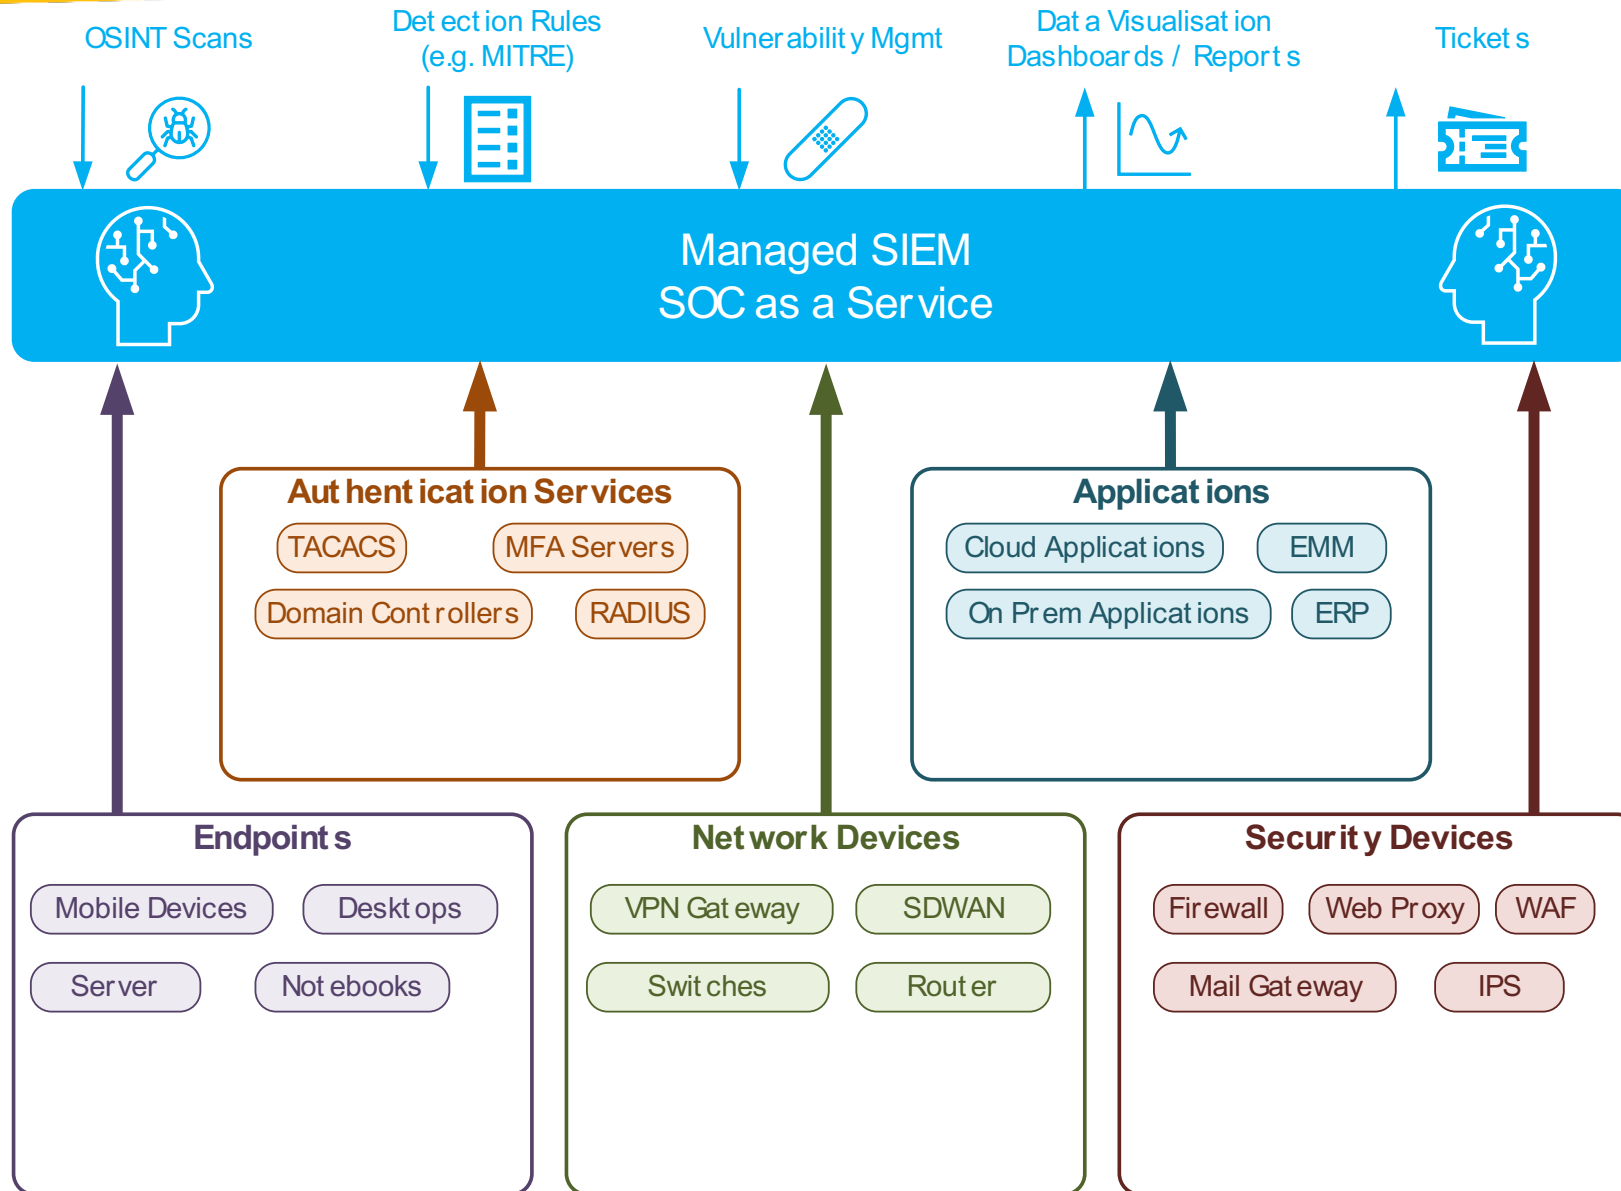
OSINT Scans

Detection Rules (e.g. MITRE)

Vulnerability Mgmt

Data Visualisation Dashboards / Reports

Tickets

Managed SIEM
SOC as a Service

Authentication Services
TACACS
MFA Servers
Domain Controllers
RADIUS

Applications
Cloud Applications
EMM
On Prem Applications
ERP

Endpoints
Mobile Devices
Desktops
Server
Notebooks

Network Devices
VPN Gateway
SDWAN
Switches
Router

Security Devices
Firewall
Web Proxy
WAF
Mail Gateway
IPS